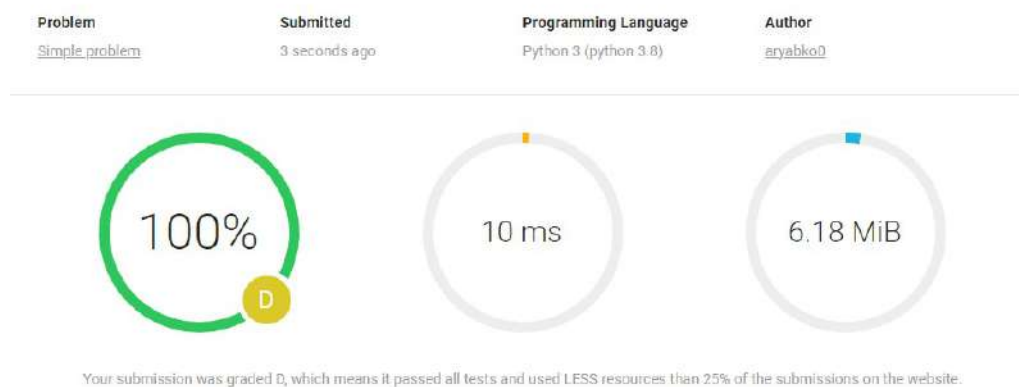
| Problem | Submitted | Programming Language | Author |
|---|---|---|---|
| Simple problem | 3 seconds ago | Python 3 (python 3.8) | aryabko0 |

100%

D

10 ms

6.18 MiB

Your submission was graded D, which means it passed all tests and used LESS resources than 25% of the submissions on the website.